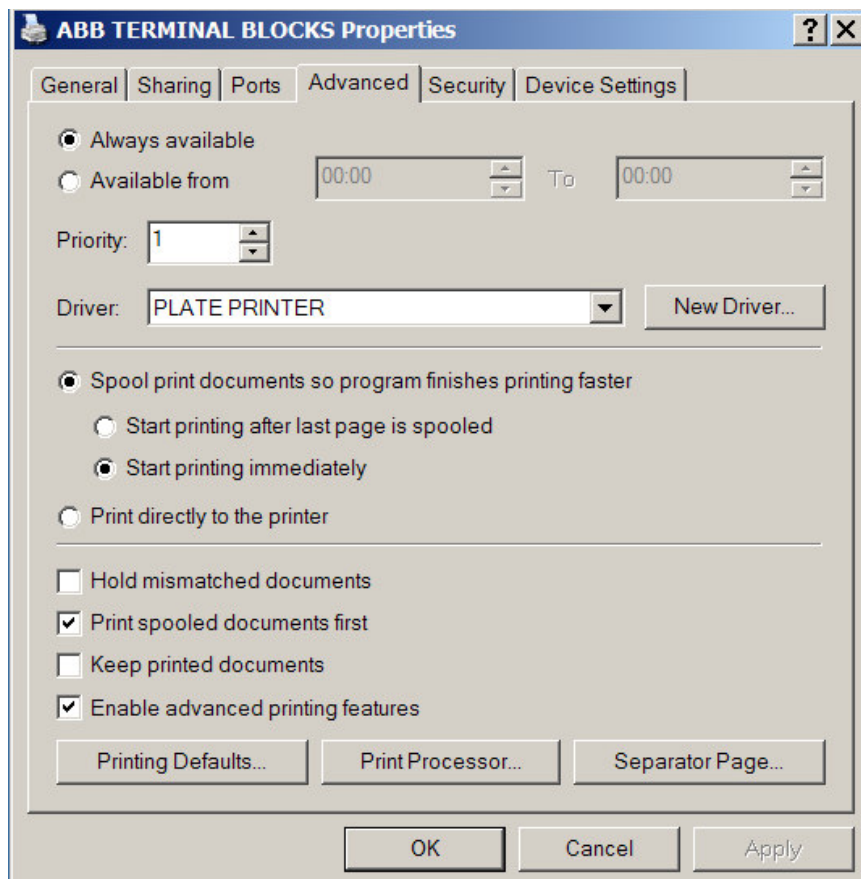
ABB TERMINAL BLOCKS Properties ? X

General Sharing Ports Advanced Security Device Settings

Always available
Available from 00:00 To 00:00

Priority: 1

Driver: PLATE PRINTER New Driver...

Spool print documents so program finishes printing faster
Start printing after last page is spooled
Start printing immediately

Print directly to the printer

Hold mismatched documents
Print spooled documents first
Keep printed documents
Enable advanced printing features

Printing Defaults... Print Processor... Separator Page...

OK Cancel Apply